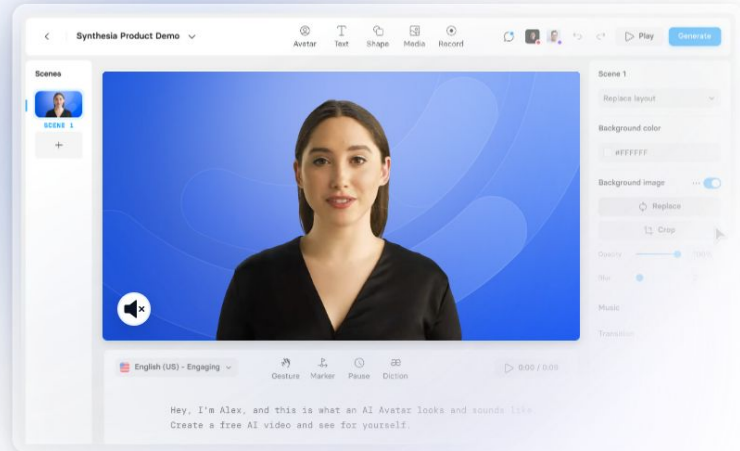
Synthesia Product Demo

Avatar Text Shape Media Record

Play Generate

Scenes

SCENE 1

+

Scene 1

Replace layout

Background color

#FFFFFF

Background image

Replace

Crop

Opacity

Blur

Music

Transition

English (US) - Engaging

Gesture Marker Pause Diction

0:00 / 0:05

Hey, I'm Alex, and this is what an AI Avatar looks and sounds like. Create a free AI video and see for yourself.